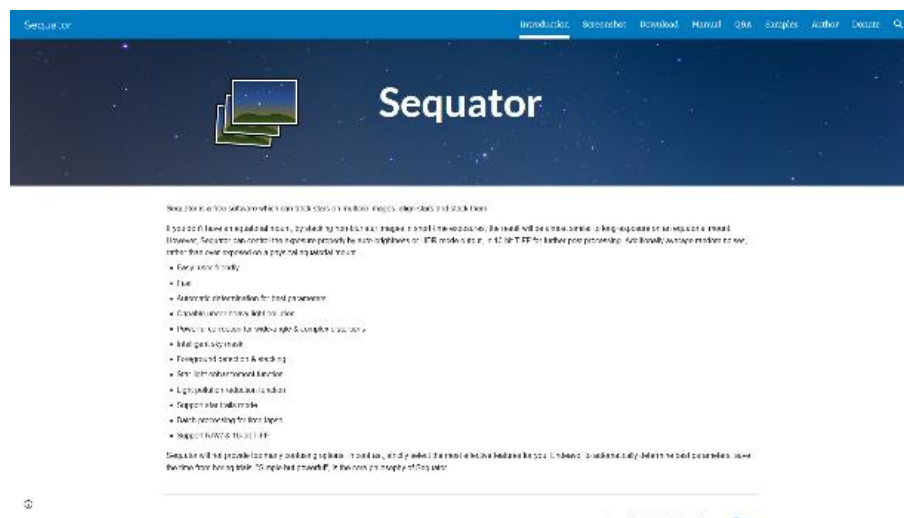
Sequator

Introduction Screenshot Download Manual Q&A Samples Author Donate

Sequator

Sequator is a free software which can track stars on multiple images, align stars and stack them.

If you don't have an equatorial mount, by stacking non-blur star images in small time exposures, the result will be almost similar to long-exposure on an equatorial mount. However, Sequator can control the exposure properly by auto brightness or HDR mode output in 16 bit TIFF for further post processing. Additionally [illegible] rather than even exposed on a physical equatorial mount.

- Easy, user friendly
- Fast
- Automatic determination for best parameters
- Capable under heavy light pollution
- Powerful reduction for wide-angle & complex distortions
- Intelligent sky mask
- Foreground detection & stacking
- Star light enhancement function
- Light pollution reduction function
- Support star trails mode
- Batch processing for time-lapse
- Support RAW & 16-bit TIFF

Sequator will not provide too many confusing options. Instead, it only select the most effective features for you. It also will automatically determine the best parameters to save the time from having trials. "Simple but powerful" is the core philosophy of Sequator.